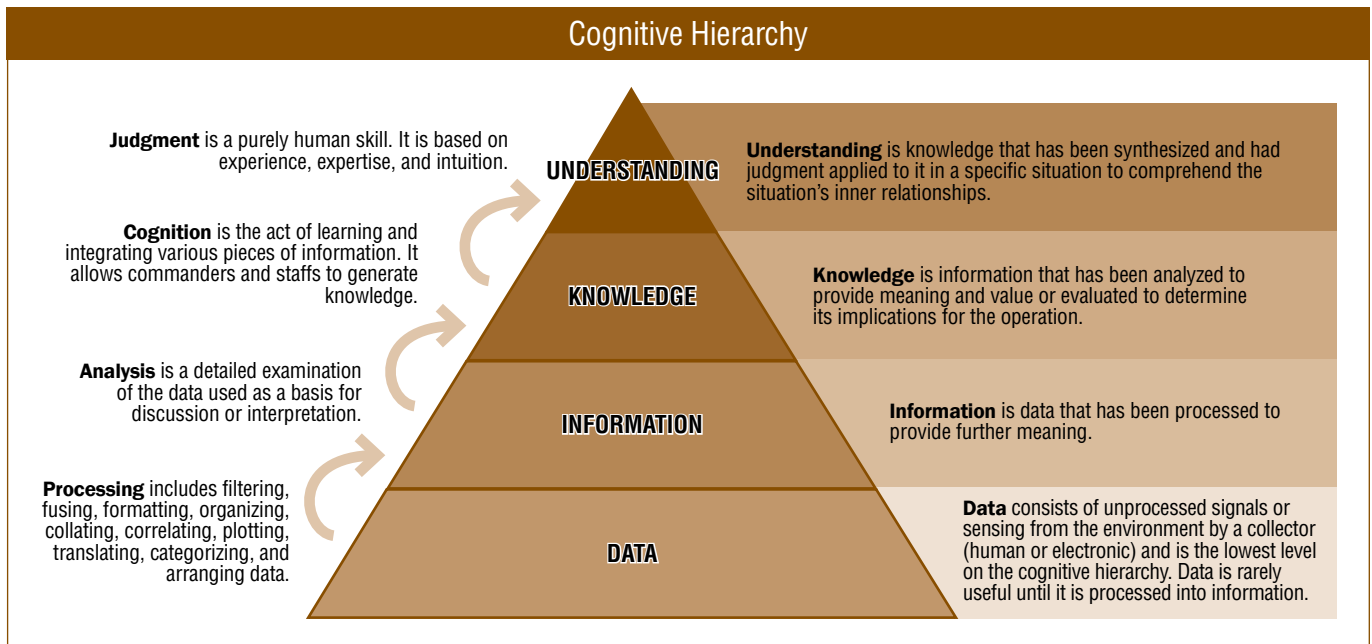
Cognitive Hierarchy

Judgment is a purely human skill. It is based on experience, expertise, and intuition.

UNDERSTANDING

Understanding is knowledge that has been synthesized and had judgment applied to it in a specific situation to comprehend the situation's inner relationships.

Cognition is the act of learning and integrating various pieces of information. It allows commanders and staffs to generate knowledge.

KNOWLEDGE

Knowledge is information that has been analyzed to provide meaning and value or evaluated to determine its implications for the operation.

Analysis is a detailed examination of the data used as a basis for discussion or interpretation.

INFORMATION

Information is data that has been processed to provide further meaning.

Processing includes filtering, fusing, formatting, organizing, collating, correlating, plotting, translating, categorizing, and arranging data.

DATA

Data consists of unprocessed signals or sensing from the environment by a collector (human or electronic) and is the lowest level on the cognitive hierarchy. Data is rarely useful until it is processed into information.